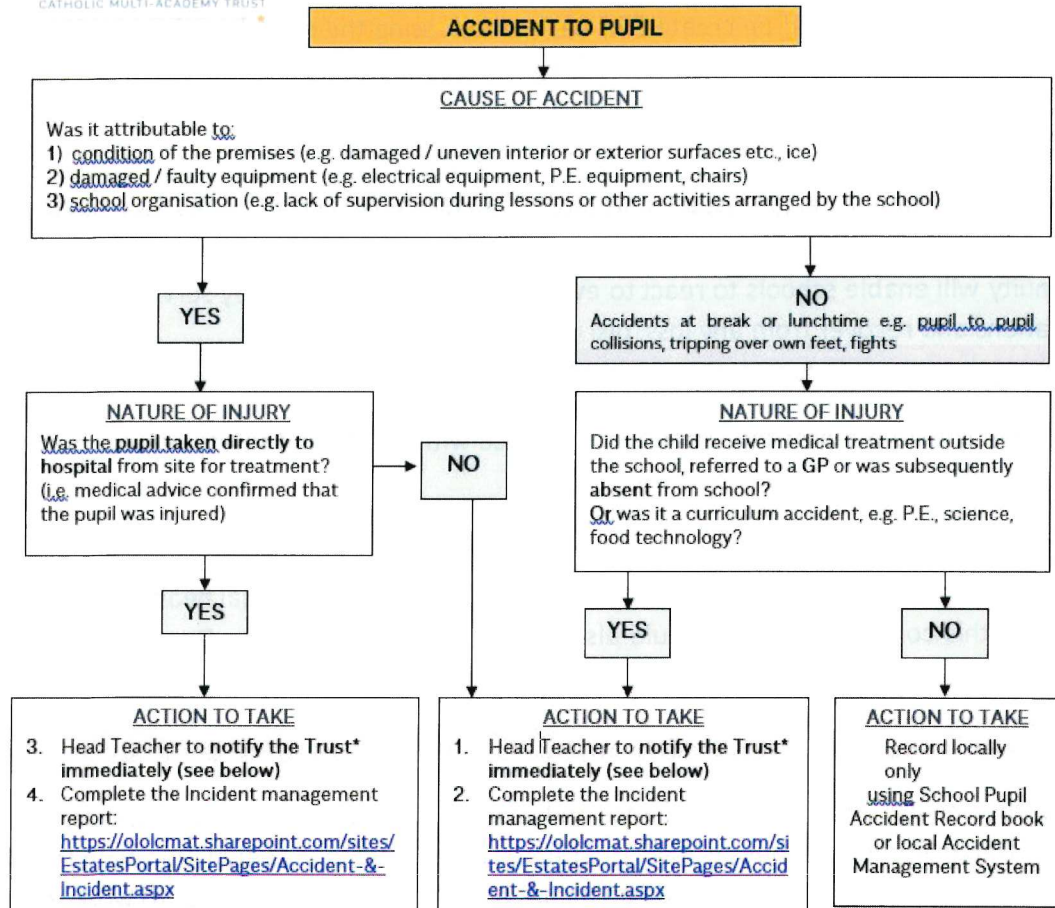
CATHOLIC MULTI-ACADEMY TRUST

ACCIDENT TO PUPIL

CAUSE OF ACCIDENT

Was it attributable to:
1) condition of the premises (e.g. damaged / uneven interior or exterior surfaces etc., ice)
2) damaged / faulty equipment (e.g. electrical equipment, P.E. equipment, chairs)
3) school organisation (e.g. lack of supervision during lessons or other activities arranged by the school)

YES

NO
Accidents at break or lunchtime e.g. pupil to pupil collisions, tripping over own feet, fights

NATURE OF INJURY
Was the pupil taken directly to hospital from site for treatment? (i.e. medical advice confirmed that the pupil was injured)

NO

NATURE OF INJURY
Did the child receive medical treatment outside the school, referred to a GP or was subsequently absent from school?
Or was it a curriculum accident, e.g. P.E., science, food technology?

YES

YES

NO

ACTION TO TAKE
3. Head Teacher to notify the Trust* immediately (see below)
4. Complete the Incident management report: https://ololcmat.sharepoint.com/sites/EstatesPortal/SitePages/Accident-&-Incident.aspx

ACTION TO TAKE
1. Head Teacher to notify the Trust* immediately (see below)
2. Complete the Incident management report: https://ololcmat.sharepoint.com/sites/EstatesPortal/SitePages/Accident-&-Incident.aspx

ACTION TO TAKE
Record locally only using School Pupil Accident Record book or local Accident Management System